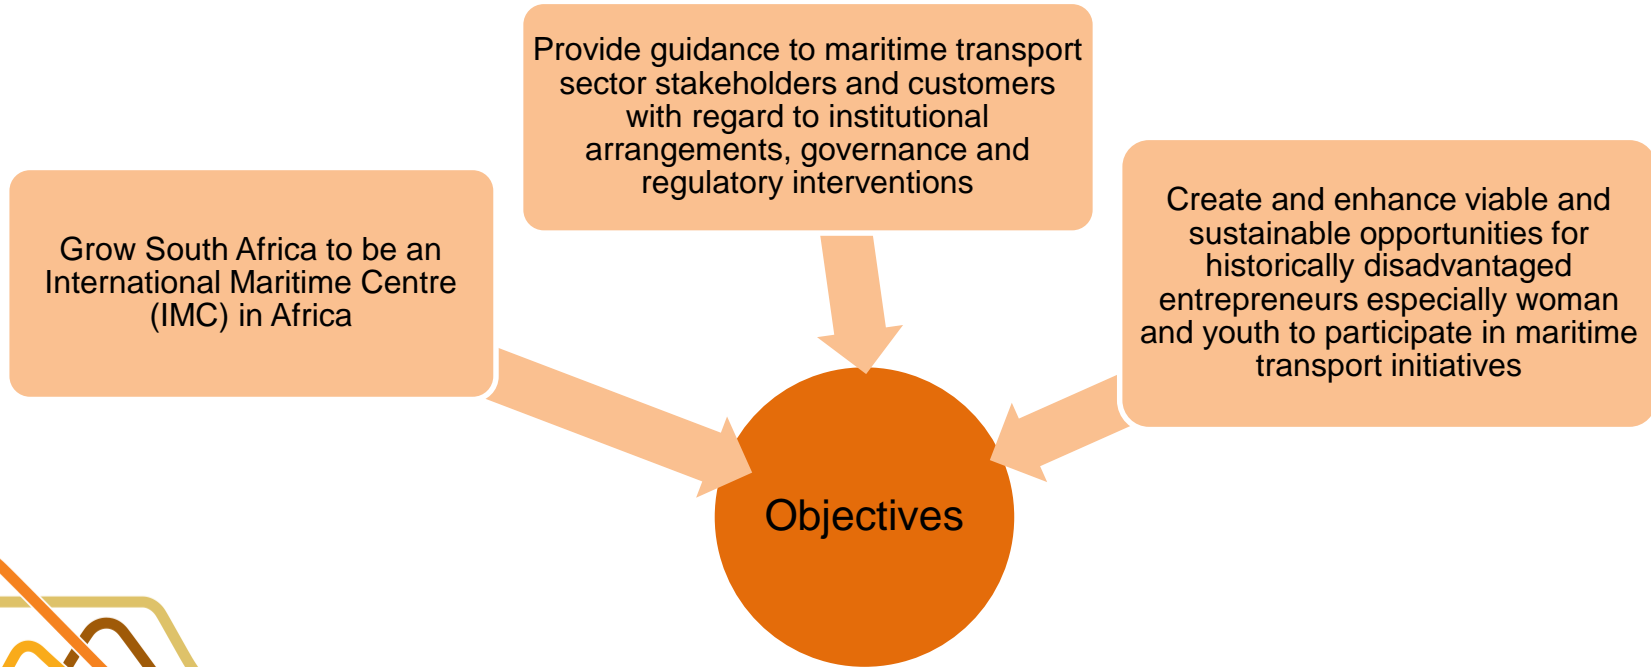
Provide guidance to maritime transport sector stakeholders and customers with regard to institutional arrangements, governance and regulatory interventions

Grow South Africa to be an International Maritime Centre (IMC) in Africa

Create and enhance viable and sustainable opportunities for historically disadvantaged entrepreneurs especially woman and youth to participate in maritime transport initiatives

Objectives